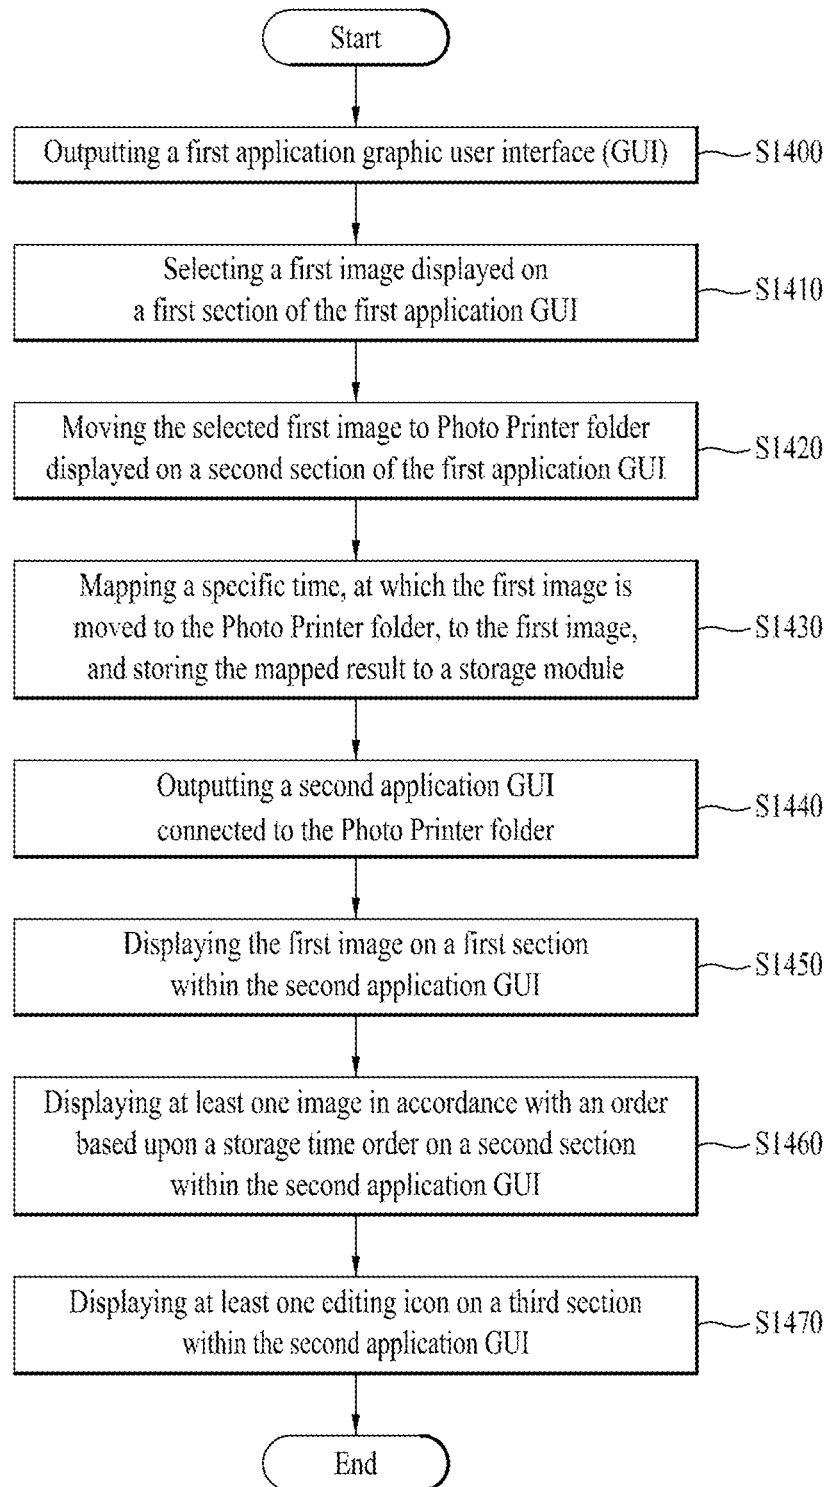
Start

Outputting a first application graphic user interface (GUI)

S1400

Selecting a first image displayed on a first section of the first application GUI

S1410

Moving the selected first image to Photo Printer folder displayed on a second section of the first application GUI

S1420

Mapping a specific time, at which the first image is moved to the Photo Printer folder, to the first image, and storing the mapped result to a storage module

S1430

Outputting a second application GUI connected to the Photo Printer folder

S1440

Displaying the first image on a first section within the second application GUI

S1450

Displaying at least one image in accordance with an order based upon a storage time order on a second section within the second application GUI

S1460

Displaying at least one editing icon on a third section within the second application GUI

S1470

End